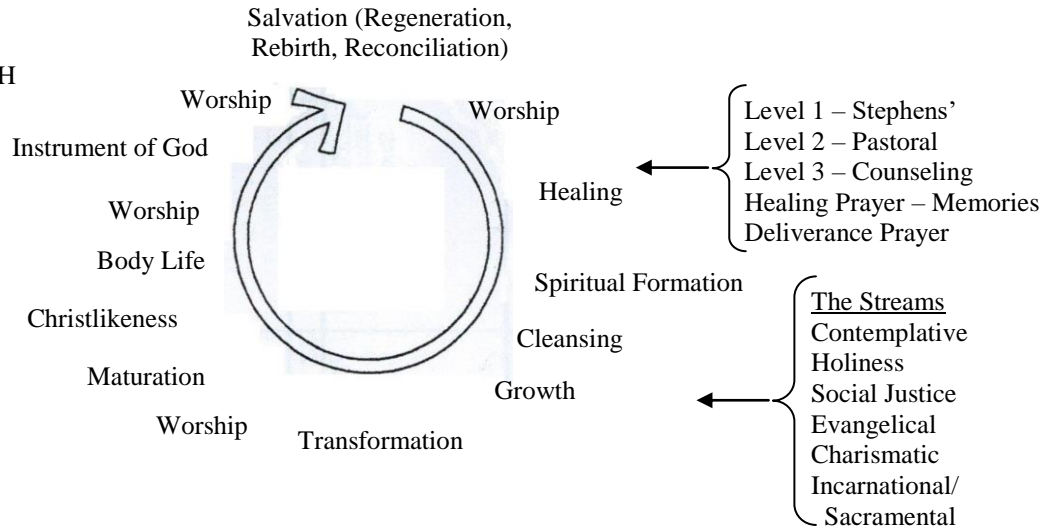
Salvation (Regeneration, Rebirth, Reconciliation)

H

Worship

Worship

Instrument of God

Healing

Level 1 – Stephens'
Level 2 – Pastoral
Level 3 – Counseling
Healing Prayer – Memories
Deliverance Prayer

Worship

Body Life

Spiritual Formation

Christlikeness

Cleansing

Maturation

Growth

Worship

Transformation

The Streams
Contemplative
Holiness
Social Justice
Evangelical
Charismatic
Incarnational/
Sacramental